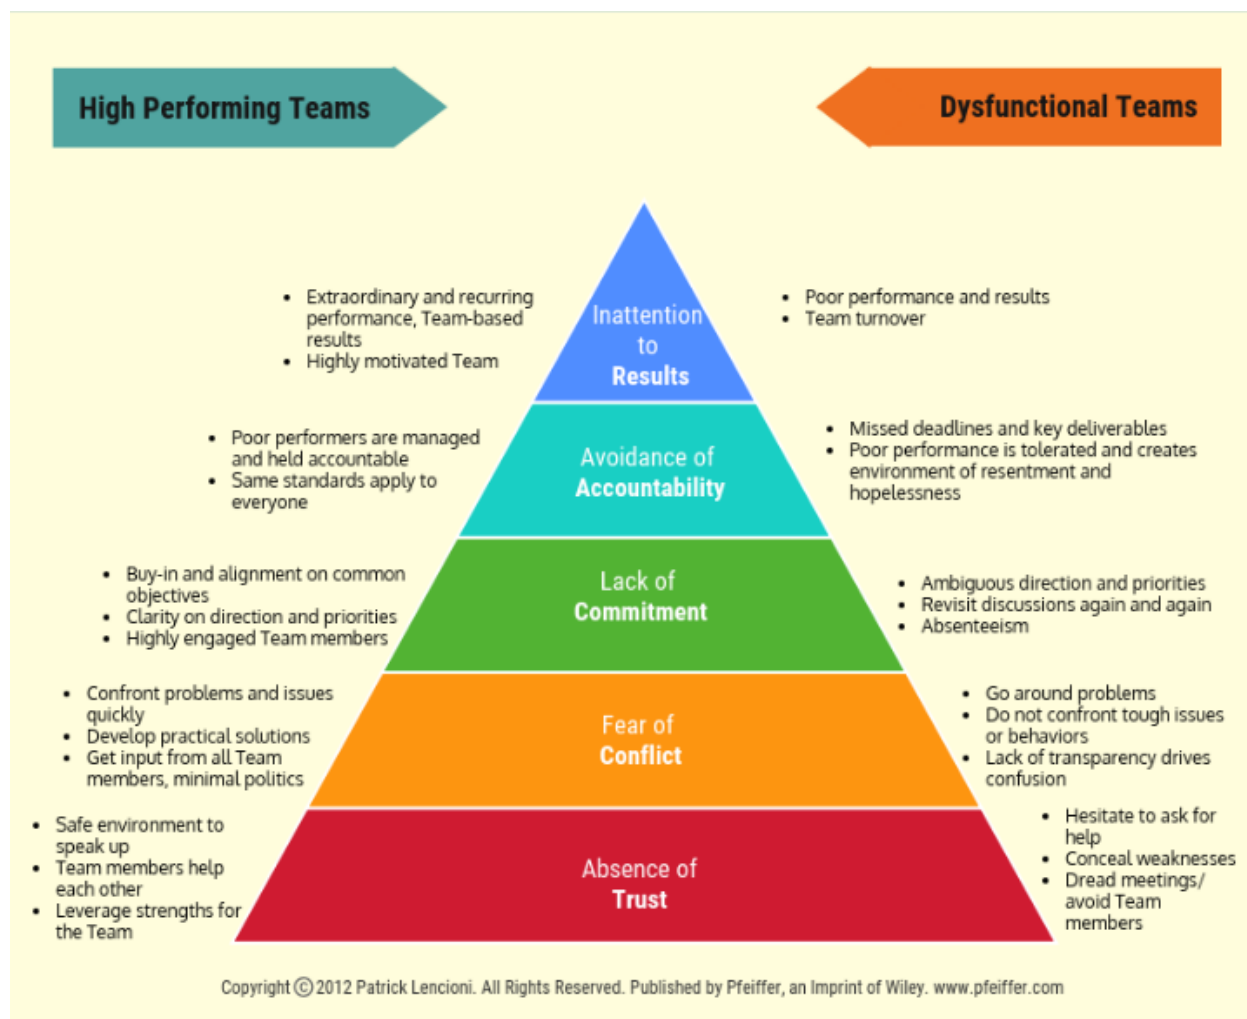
High Performing Teams

Dysfunctional Teams

- Extraordinary and recurring performance, Team-based results
- Highly motivated Team

Inattention to Results

- Poor performance and results
- Team turnover

- Poor performers are managed and held accountable
- Same standards apply to everyone

Avoidance of Accountability

- Missed deadlines and key deliverables
- Poor performance is tolerated and creates environment of resentment and hopelessness

- Buy-in and alignment on common objectives
- Clarity on direction and priorities
- Highly engaged Team members

Lack of Commitment

- Ambiguous direction and priorities
- Revisit discussions again and again
- Absenteeism

- Confront problems and issues quickly
- Develop practical solutions
- Get input from all Team members, minimal politics

Fear of Conflict

- Go around problems
- Do not confront tough issues or behaviors
- Lack of transparency drives confusion

- Safe environment to speak up
- Team members help each other
- Leverage strengths for the Team

Absence of Trust

- Hesitate to ask for help
- Conceal weaknesses
- Dread meetings/ avoid Team members

Copyright © 2012 Patrick Lencioni. All Rights Reserved. Published by Pfeiffer, an Imprint of Wiley. www.pfeiffer.com